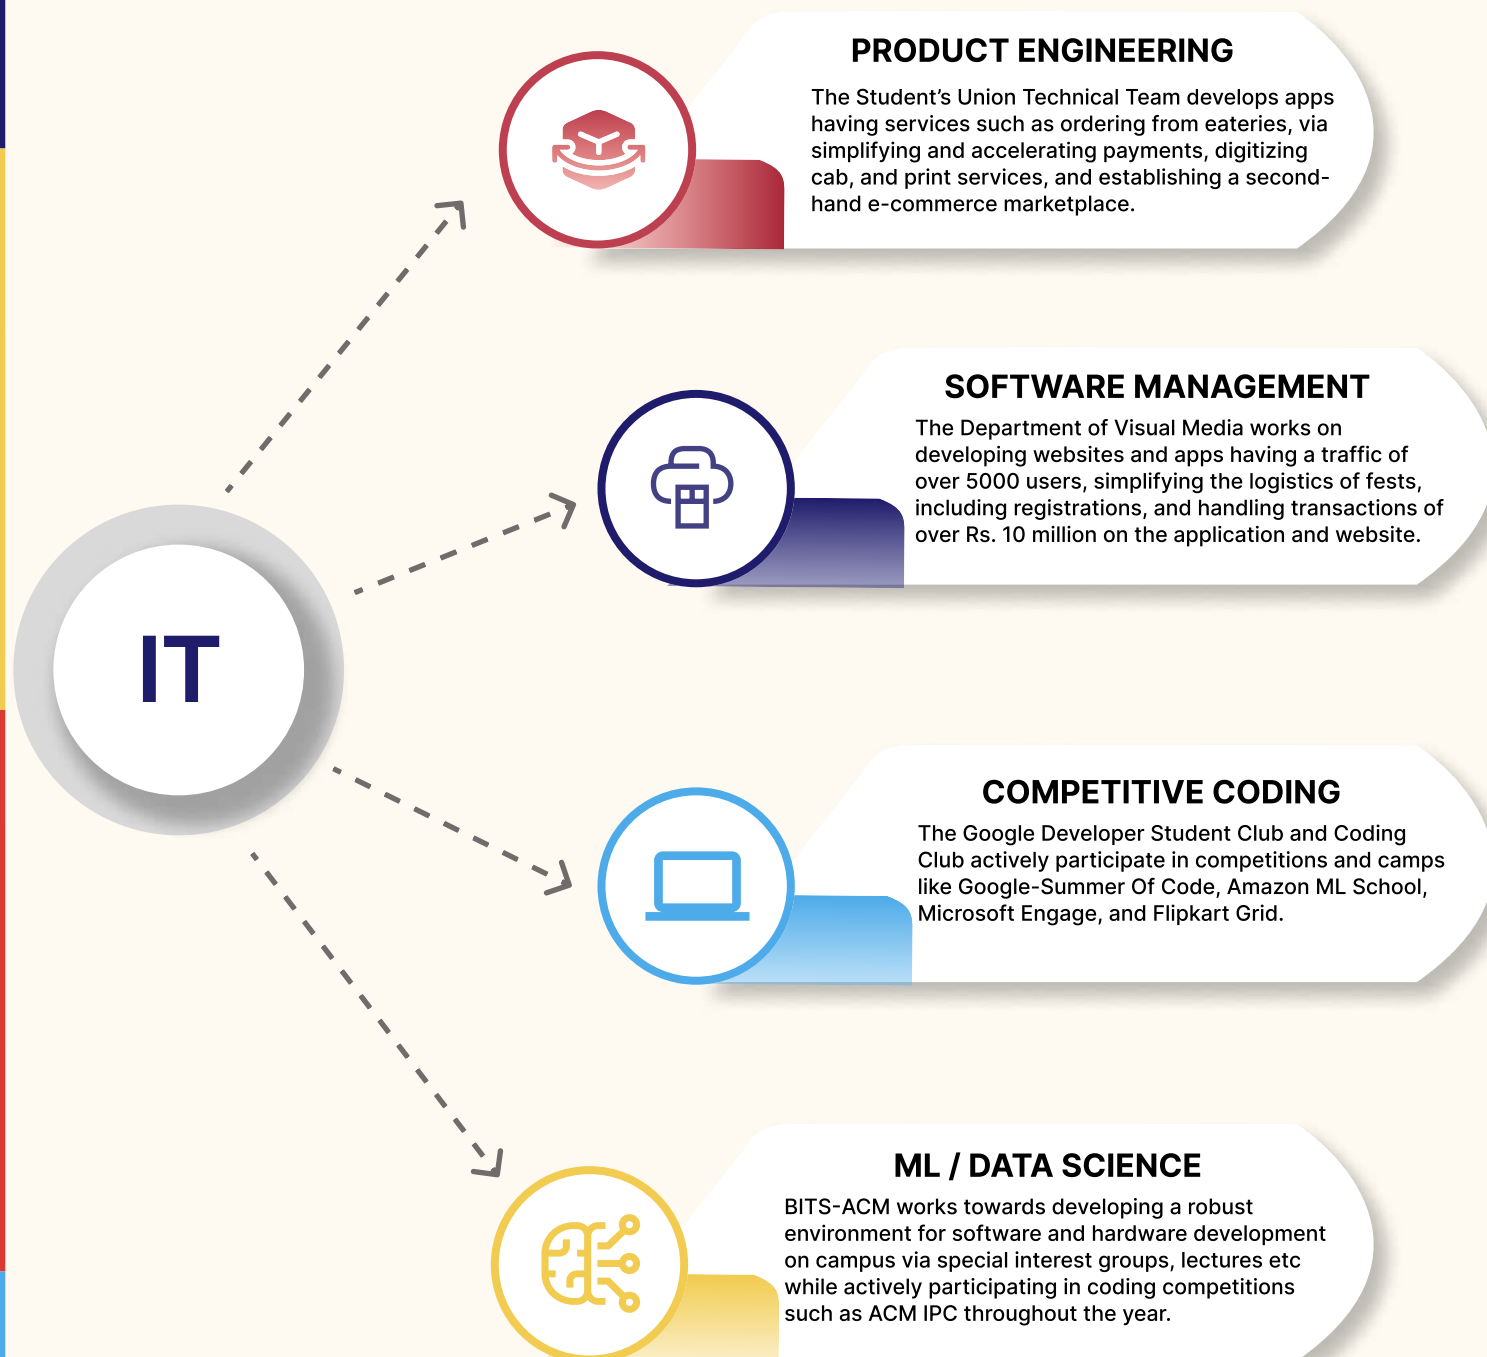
IT

PRODUCT ENGINEERING

The Student's Union Technical Team develops apps having services such as ordering from eateries, via simplifying and accelerating payments, digitizing cab, and print services, and establishing a second-hand e-commerce marketplace.

SOFTWARE MANAGEMENT

The Department of Visual Media works on developing websites and apps having a traffic of over 5000 users, simplifying the logistics of fests, including registrations, and handling transactions of over Rs. 10 million on the application and website.

COMPETITIVE CODING

The Google Developer Student Club and Coding Club actively participate in competitions and camps like Google-Summer Of Code, Amazon ML School, Microsoft Engage, and Flipkart Grid.

ML / DATA SCIENCE

BITS-ACM works towards developing a robust environment for software and hardware development on campus via special interest groups, lectures etc while actively participating in coding competitions such as ACM IPC throughout the year.